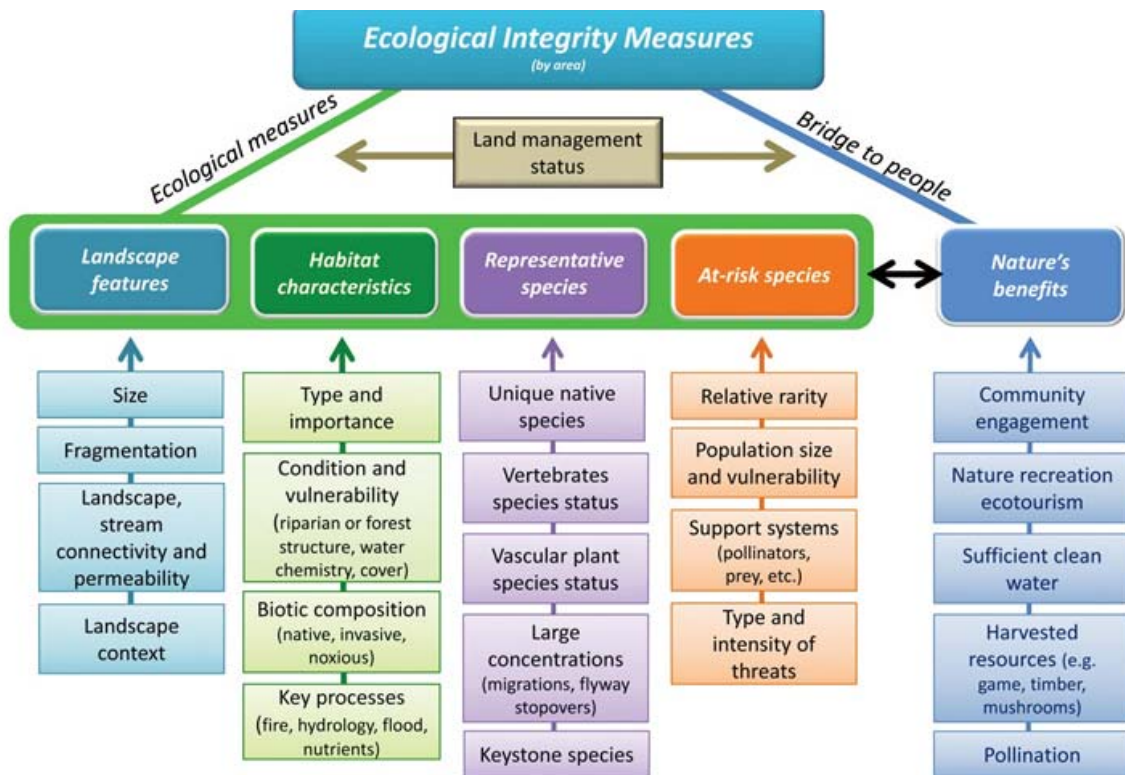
Ecological Integrity Measures
(by area)

Ecological measures

Land management status

Bridge to people

Landscape features

Habitat characteristics

Representative species

At-risk species

Nature's benefits

Size

Fragmentation

Landscape, stream connectivity and permeability

Landscape context

Type and importance

Condition and vulnerability (riparian or forest structure, water chemistry, cover)

Biotic composition (native, invasive, noxious)

Key processes (fire, hydrology, flood, nutrients)

Unique native species

Vertebrates species status

Vascular plant species status

Large concentrations (migrations, flyway stopovers)

Keystone species

Relative rarity

Population size and vulnerability

Support systems (pollinators, prey, etc.)

Type and intensity of threats

Community engagement

Nature recreation ecotourism

Sufficient clean water

Harvested resources (e.g. game, timber, mushrooms)

Pollination